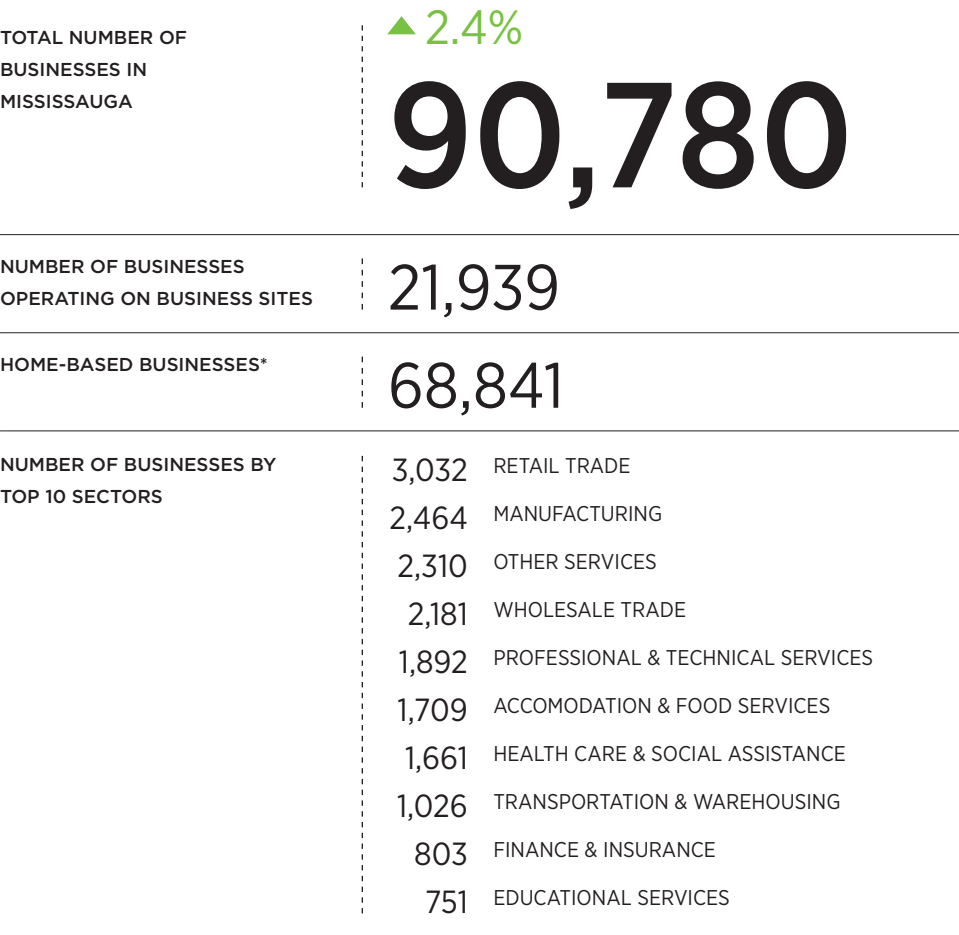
TOTAL NUMBER OF BUSINESSES IN MISSISSAUGA

▲ 2.4%

90,780

NUMBER OF BUSINESSES OPERATING ON BUSINESS SITES

21,939

HOME-BASED BUSINESSES*

68,841

NUMBER OF BUSINESSES BY TOP 10 SECTORS

| | |
|---|---|
| 3,032 | RETAIL TRADE |
| 2,464 | MANUFACTURING |
| 2,310 | OTHER SERVICES |
| 2,181 | WHOLESALE TRADE |
| 1,892 | PROFESSIONAL & TECHNICAL SERVICES |
| 1,709 | ACCOMODATION & FOOD SERVICES |
| 1,661 | HEALTH CARE & SOCIAL ASSISTANCE |
| 1,026 | TRANSPORTATION & WAREHOUSING |
| 803 | FINANCE & INSURANCE |
| 751 | EDUCATIONAL SERVICES |